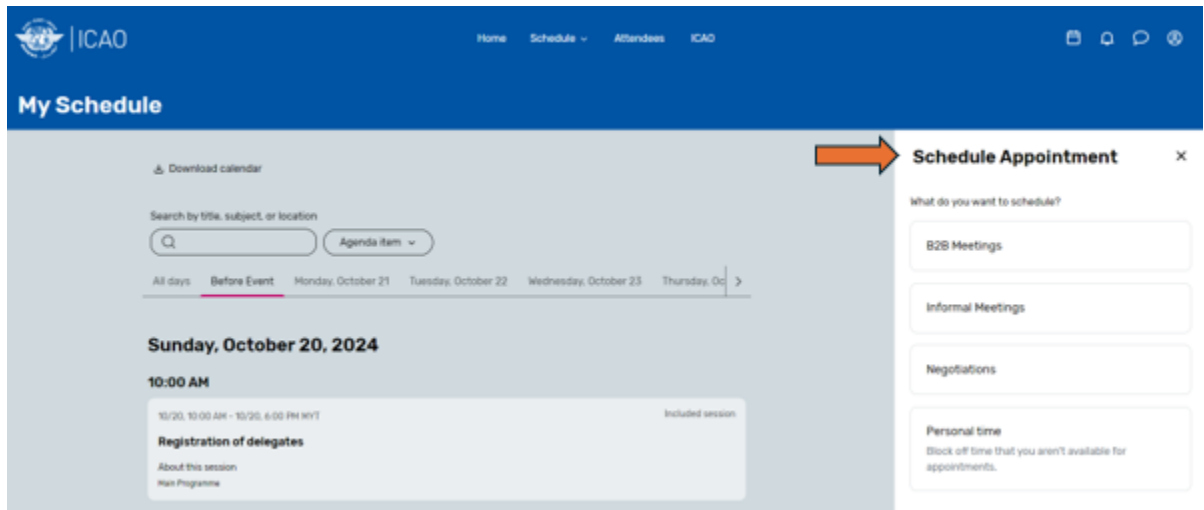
ICAO

Home Schedule Attendees ICAO

My Schedule

Download calendar

Search by title, subject, or location

Agenda item

All days Before Event Monday, October 21 Tuesday, October 22 Wednesday, October 23 Thursday, Oc

Sunday, October 20, 2024

10:00 AM

10/20, 10:00 AM - 10/20, 6:00 PM MYT

Included session

Registration of delegates

About this session

Main Programme

Schedule Appointment

×

What do you want to schedule?

B2B Meetings

Informal Meetings

Negotiations

Personal time

Block off time that you aren't available for appointments.